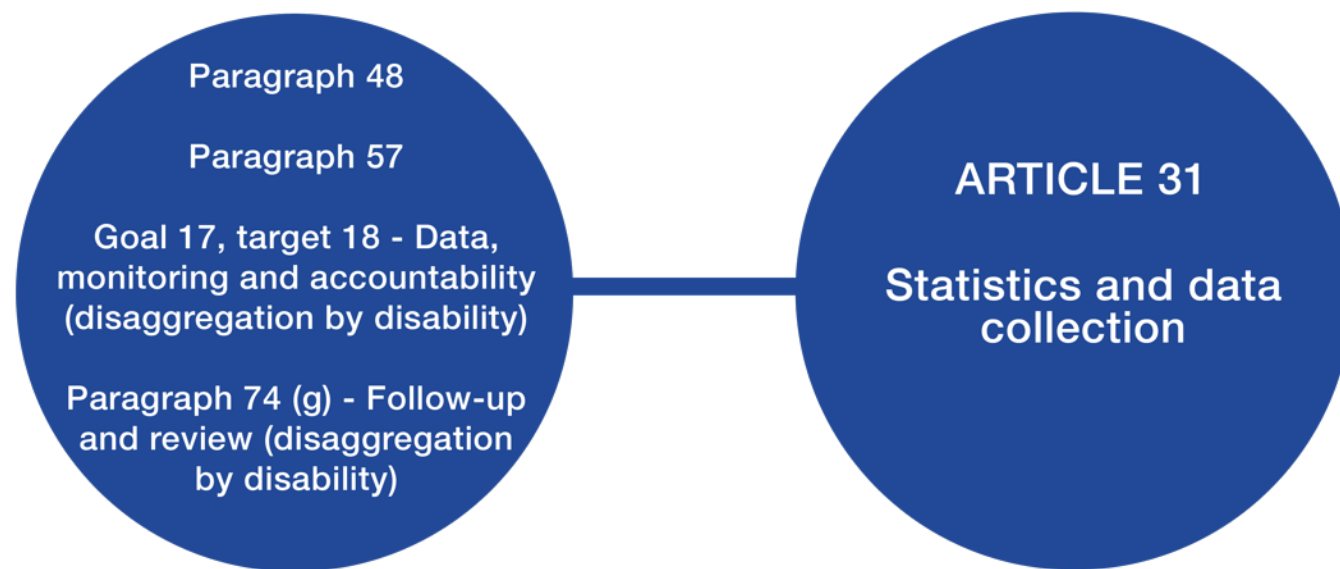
Paragraph 48

Paragraph 57

Goal 17, target 18 - Data, monitoring and accountability (disaggregation by disability)

Paragraph 74 (g) - Follow-up and review (disaggregation by disability)

ARTICLE 31

Statistics and data collection